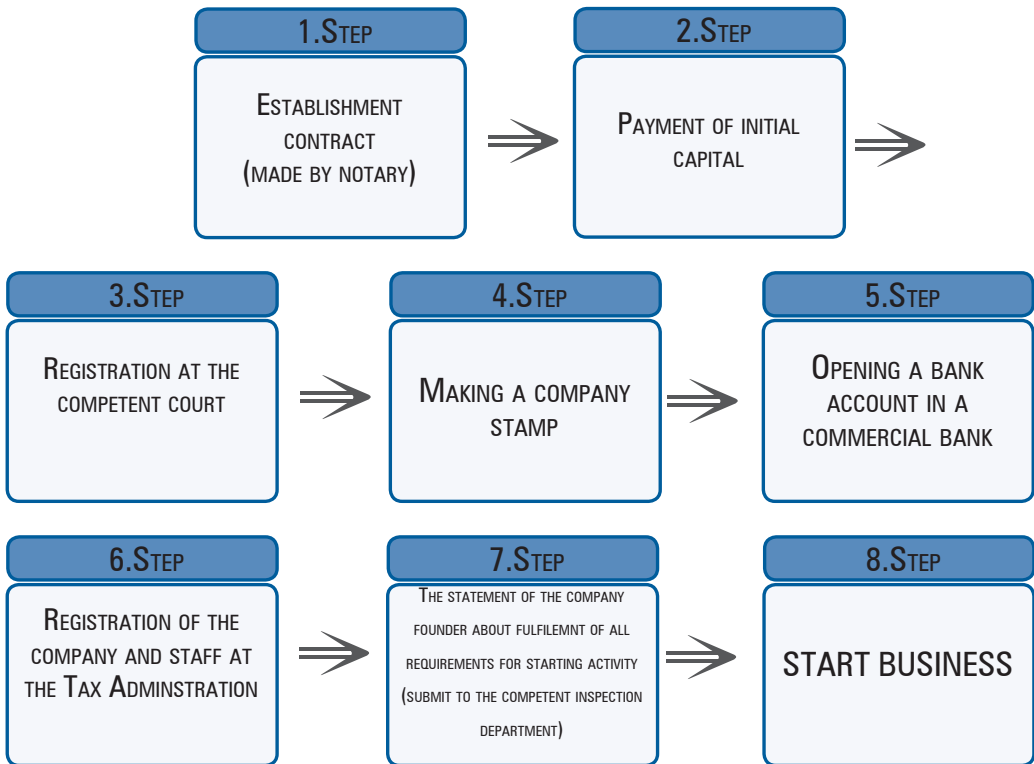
1.Step

Establishment contract (made by notary)

2.Step

Payment of initial capital

3.Step

Registration at the competent court

4.Step

Making a company stamp

5.Step

Opening a bank account in a commercial bank

6.Step

Registration of the company and staff at the Tax Adminstration

7.Step

The statement of the company founder about fulfilemnt of all requirements for starting activity (submit to the competent inspection department)

8.Step

START BUSINESS